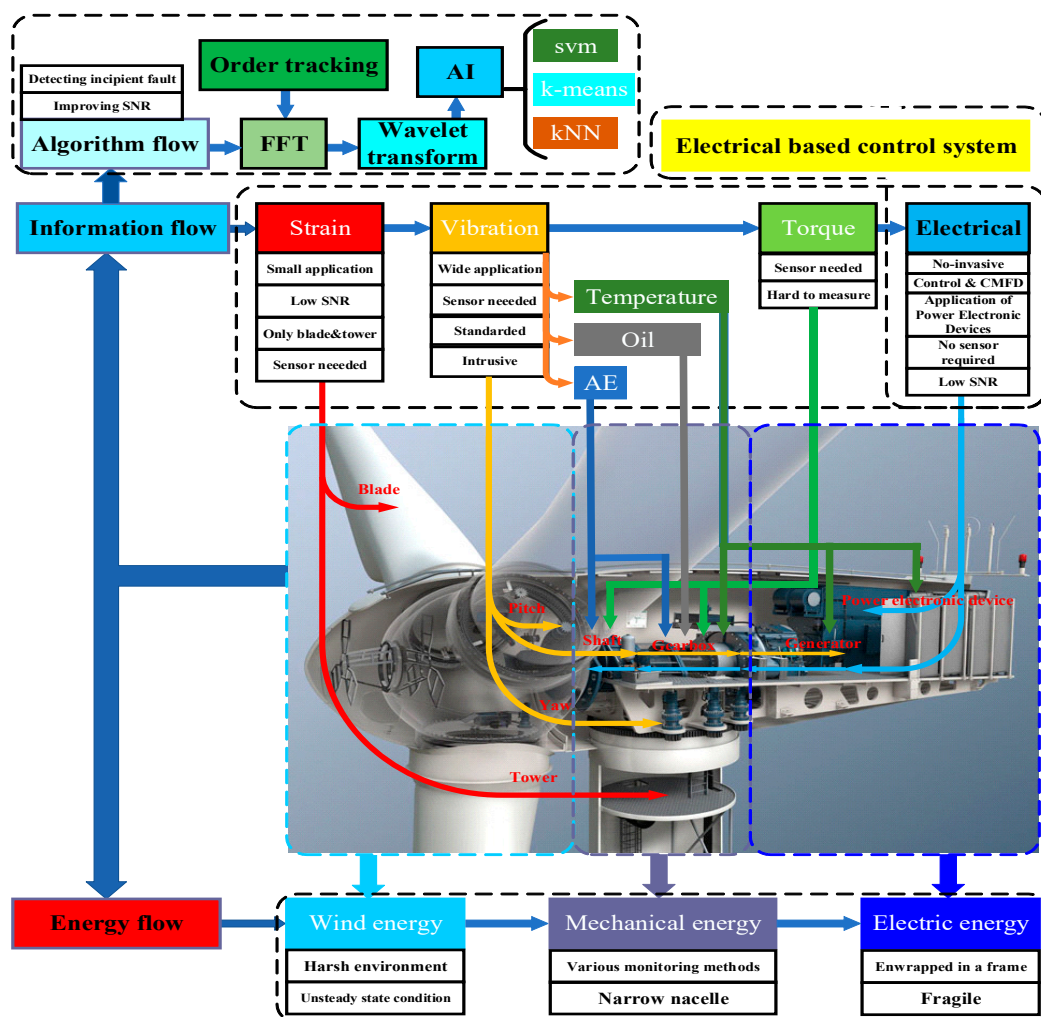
Detecting incipient fault

Improving SNR

Algorithm flow

Order tracking

FFT

Wavelet transform

AI

svm

k-means

kNN

Electrical based control system

Information flow

Strain

Small application

Low SNR

Only blade&tower

Sensor neeeded

Vibration

Wide application

Sensor neeeded

Standarded

Intrusive

Temperature

Oil

AE

Torque

Sensor needed

Hard to measure

Electrical

No-invasive

Control & CMFD

Application of Power Electronic Devices

No sensor required

Low SNR

Blade

Pitch

Shaft

Gearbox

Generator

Power electronic device

Yaw

Tower

Energy flow

Wind energy

Harsh environment

Unsteady state condition

Mechanical energy

Various monitoring methods

Narrow nacelle

Electric energy

Enwrapped in a frame

Fragile